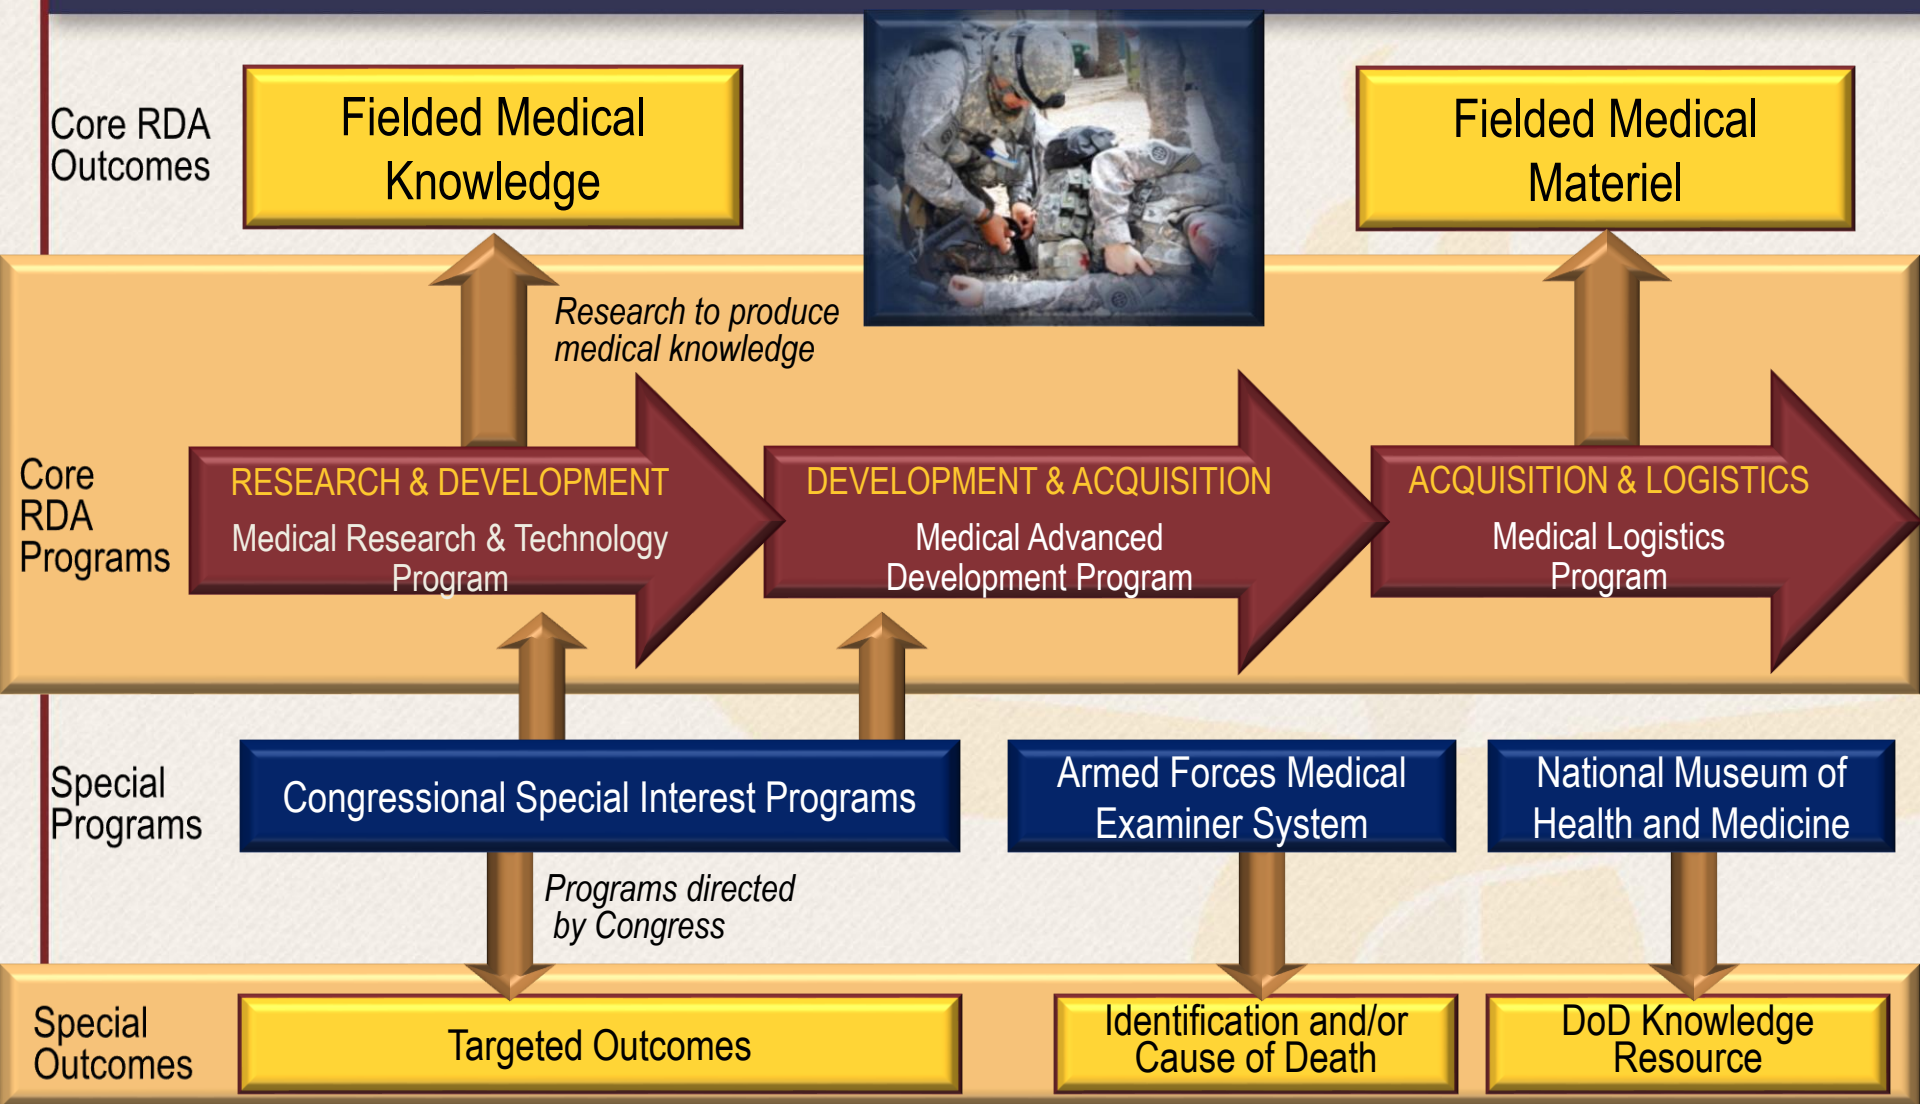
Core RDA Outcomes

Fielded Medical Knowledge

Fielded Medical Materiel

Research to produce medical knowledge

Core RDA Programs

RESEARCH & DEVELOPMENT
Medical Research & Technology Program

DEVELOPMENT & ACQUISITION
Medical Advanced Development Program

ACQUISITION & LOGISTICS
Medical Logistics Program

Special Programs

Congressional Special Interest Programs

Armed Forces Medical Examiner System

National Museum of Health and Medicine

Programs directed by Congress

Special Outcomes

Targeted Outcomes

Identification and/or Cause of Death

DoD Knowledge Resource